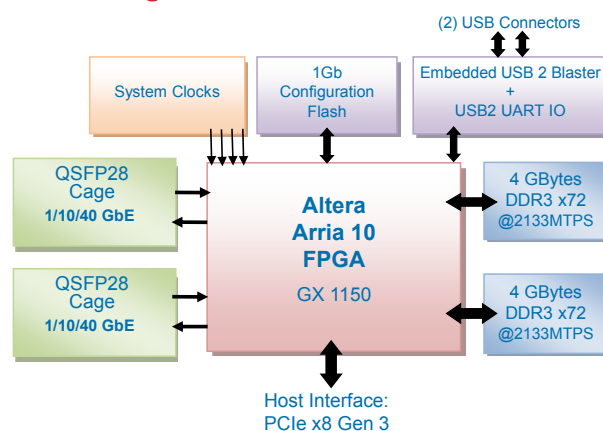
(2) USB Connectors

System Clocks

1Gb Configuration Flash

Embedded USB 2 Blaster + USB2 UART IO

QSFP28 Cage 1/10/40 GbE

Altera Arria 10 FPGA

GX 1150

4 GBytes DDR3 x72 @2133MTPS

QSFP28 Cage 1/10/40 GbE

4 GBytes DDR3 x72 @2133MTPS

Host Interface: PCIe x8 Gen 3